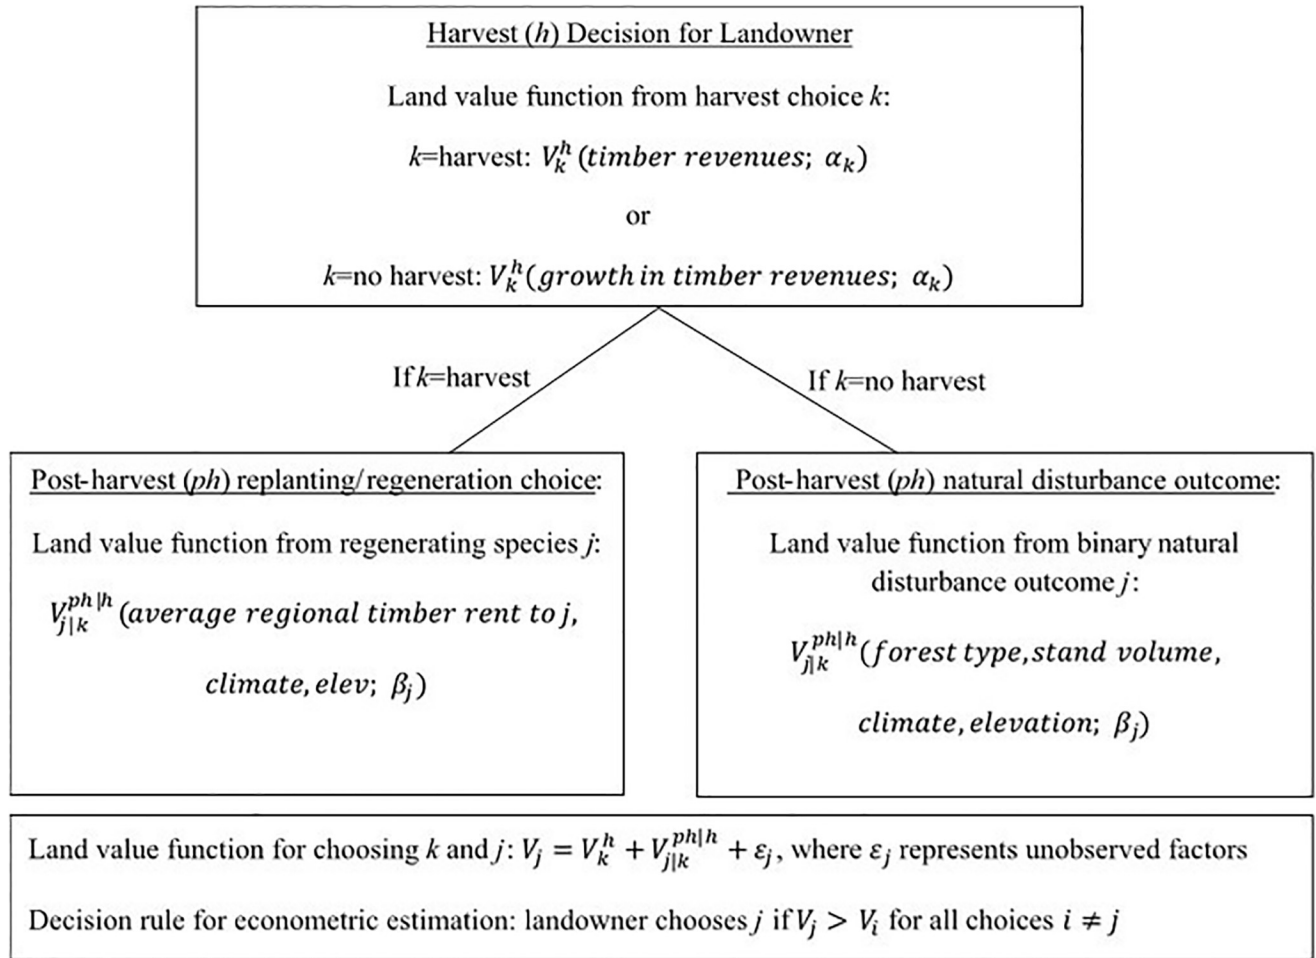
Harvest ($h$) Decision for Landowner

Land value function from harvest choice $k$:

$k$=harvest: $V_k^h(timber\ revenues;\ \alpha_k)$

or

$k$=no harvest: $V_k^h(growth\ in\ timber\ revenues;\ \alpha_k)$

If $k$=harvest

If $k$=no harvest

Post-harvest ($ph$) replanting/regeneration choice:

Land value function from regenerating species $j$:

$V_{j|k}^{ph|h}(average\ regional\ timber\ rent\ to\ j,$

$climate, elev;\ \beta_j)$

Post-harvest ($ph$) natural disturbance outcome:

Land value function from binary natural disturbance outcome $j$:

$V_{j|k}^{ph|h}(forest\ type, stand\ volume,$

$climate, elevation;\ \beta_j)$

Land value function for choosing $k$ and $j$: $V_j = V_k^h + V_{j|k}^{ph|h} + \varepsilon_j$, where $\varepsilon_j$ represents unobserved factors

Decision rule for econometric estimation: landowner chooses $j$ if $V_j > V_i$ for all choices $i \neq j$